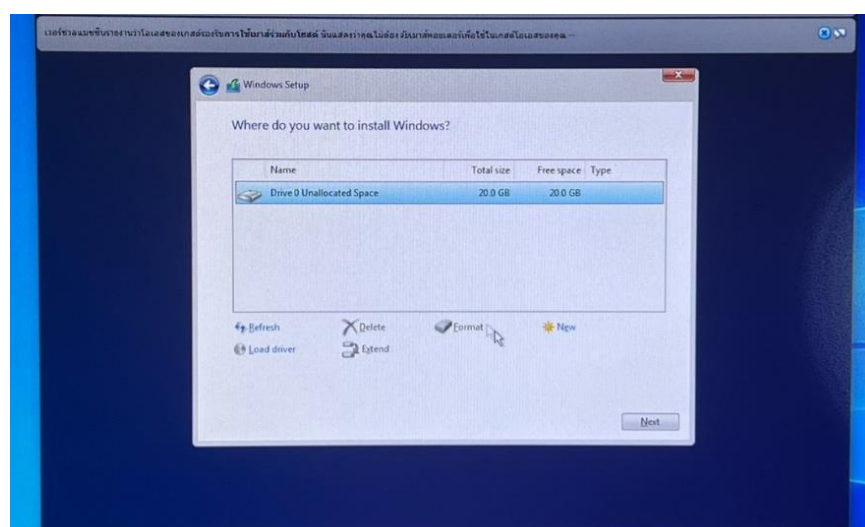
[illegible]

Windows Setup

Where do you want to install Windows?

| | Name | Total size | Free space | Type |
|---|---|---|---|---|
| | Drive 0 Unallocated Space | 20.0 GB | 20.0 GB | |

Refresh
Delete
Format
New
Load driver
Extend

Next